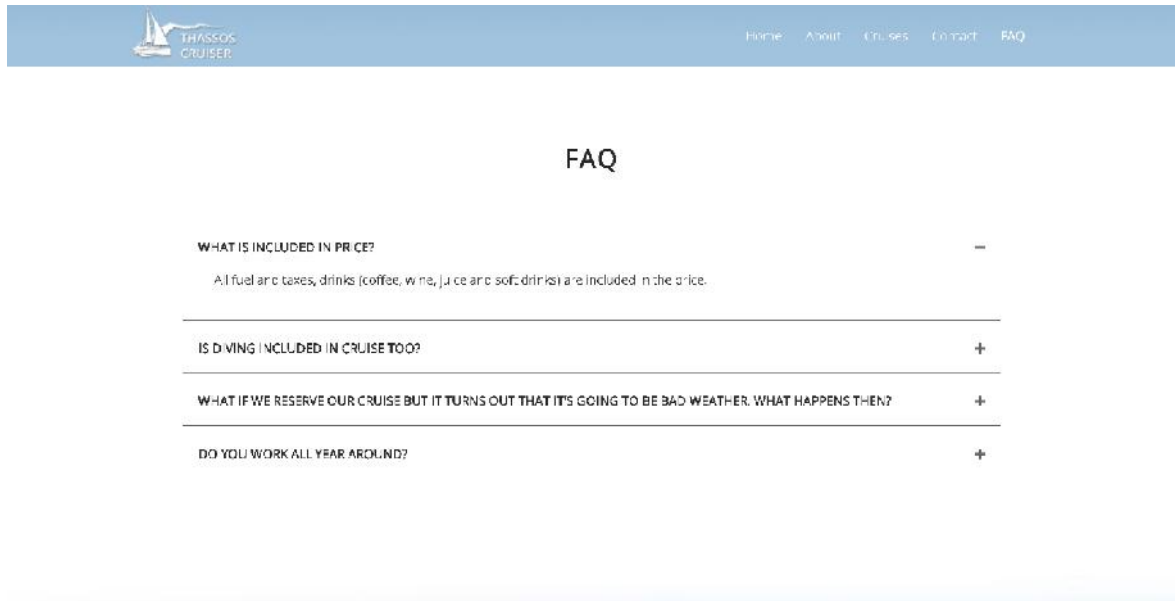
THASSOS CRUISER

Home About Cruises Contact FAQ

FAQ

WHAT IS INCLUDED IN PRICE?

−

All fuel and taxes, drinks (coffee, wine, juice and soft drinks) are included in the price.

IS DIVING INCLUDED IN CRUISE TOO?

+

WHAT IF WE RESERVE OUR CRUISE BUT IT TURNS OUT THAT IT'S GOING TO BE BAD WEATHER. WHAT HAPPENS THEN?

+

DO YOU WORK ALL YEAR AROUND?

+